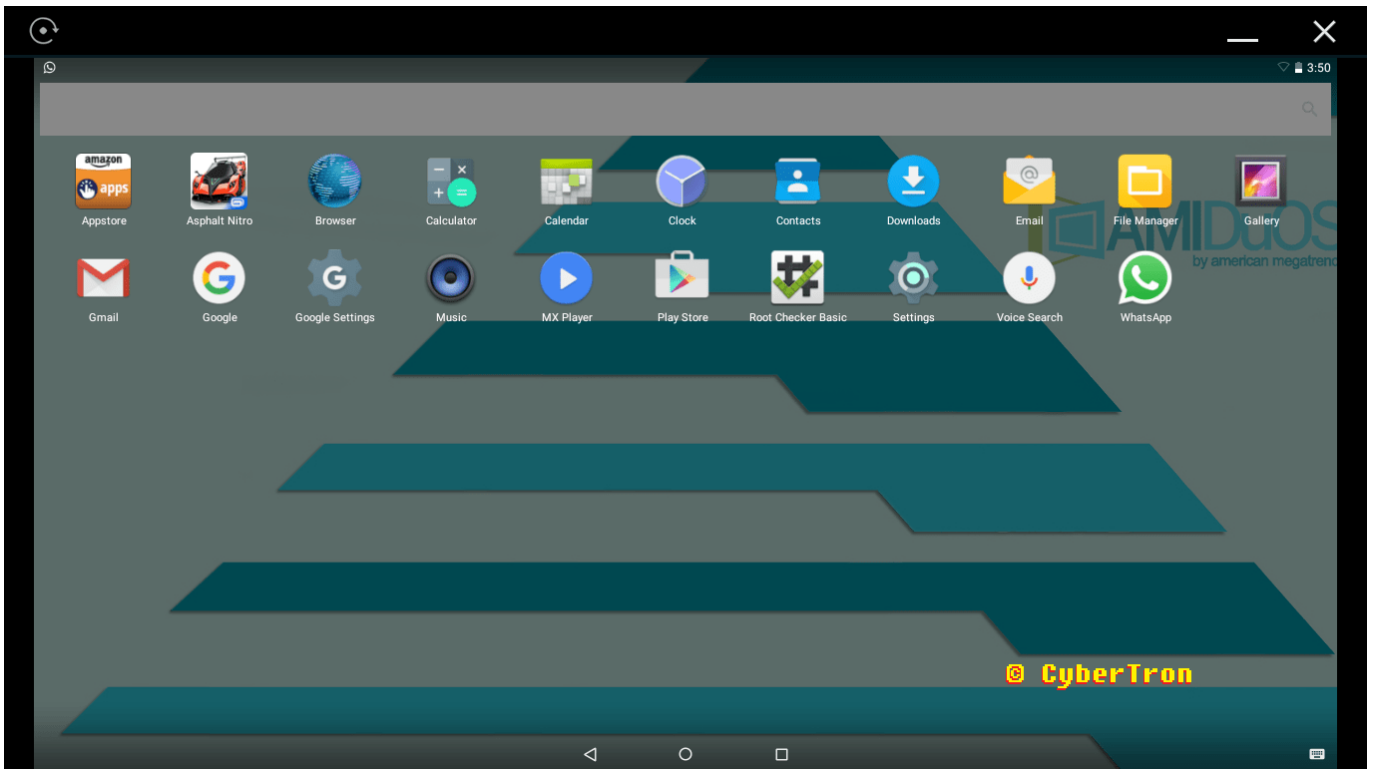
3:50

amazon apps
Appstore
Asphalt Nitro
Browser
Calculator
Calendar
Clock
Contacts
Downloads
Email
File Manager
Gallery

AMIDuOS
by american megatrends

Gmail
Google
Google Settings
Music
MX Player
Play Store
Root Checker Basic
Settings
Voice Search
WhatsApp

© CyberTron